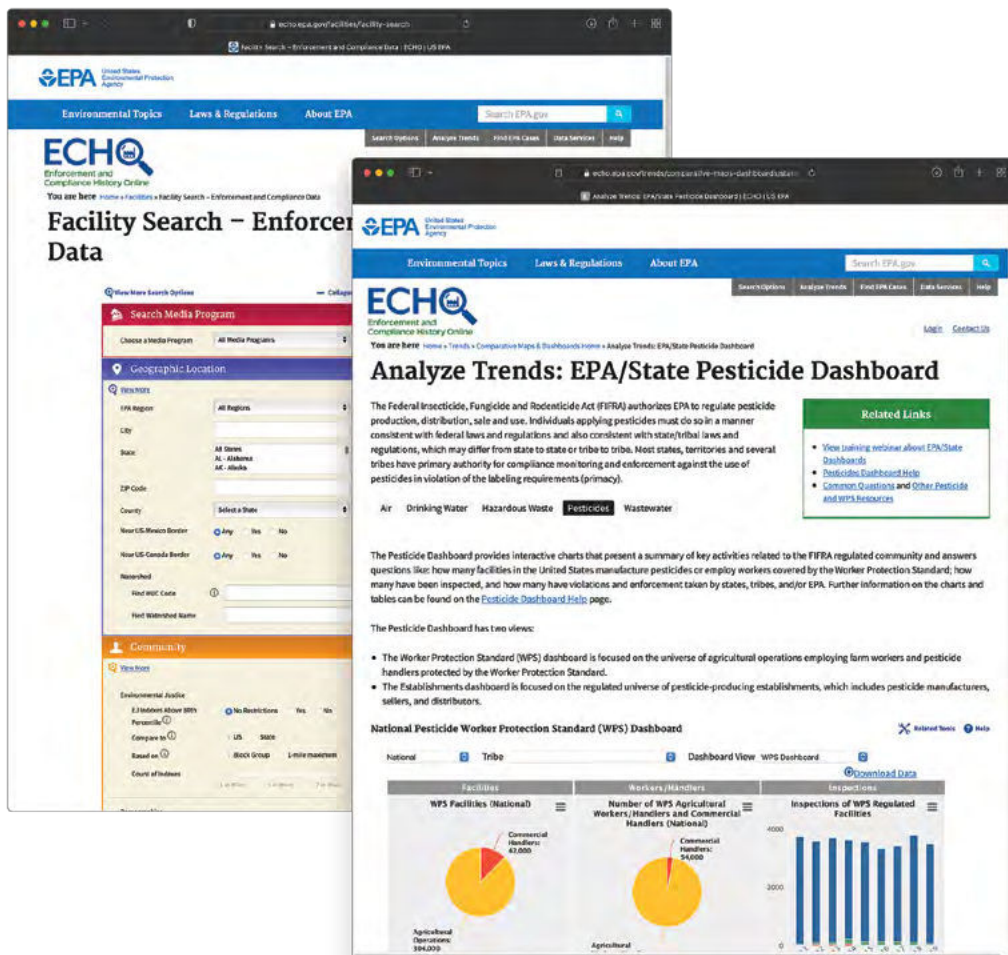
echo.epa.gov/facilities/facility-search

Facility Search – Enforcement and Compliance Data | ECHO | US EPA

EPA United States Environmental Protection Agency

Environmental Topics Laws & Regulations About EPA

Search EPA.gov

Search Options Analyze Trends Find EPA Cases Data Services Help

ECHO Enforcement and Compliance History Online

You are here Home » Facilities » Facility Search – Enforcement and Compliance Data

Facility Search – Enforcement and Compliance Data

View More Search Options

Collapse

Search Media Program

Choose a Media Program All Media Programs

Geographic Location

View More

EPA Region All Regions

City

State All States AL - Alabama AK - Alaska

ZIP Code

County Select a State

Near US-Mexico Border Any Yes No

Near US-Canada Border Any Yes No

Watershed

Find HUC Code

Find Watershed Name

Community

View More

Environmental Justice

EJ Indexes Above 80th Percentile No Restrictions Yes No

Compare to US State

Based on Block Group 1-mile maximum

Count of Indexes

echo.epa.gov/trends/comparative-maps-dashboards/state

Analyze Trends: EPA/State Pesticide Dashboard | ECHO | US EPA

EPA United States Environmental Protection Agency

Environmental Topics Laws & Regulations About EPA

Search EPA.gov

Search Options Analyze Trends Find EPA Cases Data Services Help

ECHO Enforcement and Compliance History Online

Login Contact Us

You are here Home » Trends » Comparative Maps & Dashboards Home » Analyze Trends: EPA/State Pesticide Dashboard

Analyze Trends: EPA/State Pesticide Dashboard

The Federal Insecticide, Fungicide and Rodenticide Act (FIFRA) authorizes EPA to regulate pesticide production, distribution, sale and use. Individuals applying pesticides must do so in a manner consistent with federal laws and regulations and also consistent with state/tribal laws and regulations, which may differ from state to state or tribe to tribe. Most states, territories and several tribes have primary authority for compliance monitoring and enforcement against the use of pesticides in violation of the labeling requirements (primacy).

Related Links

- View training webinar about EPA/State Dashboards
- Pesticides Dashboard Help
- Common Questions and Other Pesticide and WPS Resources

Air Drinking Water Hazardous Waste Pesticides Wastewater

The Pesticide Dashboard provides interactive charts that present a summary of key activities related to the FIFRA regulated community and answers questions like: how many facilities in the United States manufacture pesticides or employ workers covered by the Worker Protection Standard; how many have been inspected, and how many have violations and enforcement taken by states, tribes, and/or EPA. Further information on the charts and tables can be found on the Pesticide Dashboard Help page.

The Pesticide Dashboard has two views:

- The Worker Protection Standard (WPS) dashboard is focused on the universe of agricultural operations employing farm workers and pesticide handlers protected by the Worker Protection Standard.
- The Establishments dashboard is focused on the regulated universe of pesticide-producing establishments, which includes pesticide manufacturers, sellers, and distributors.

National Pesticide Worker Protection Standard (WPS) Dashboard

Related Tools Help

National Tribe Dashboard View WPS Dashboard

Download Data

Facilities Workers/Handlers Inspections

WPS Facilities (National)

Commercial Handlers: 42,000

Agricultural Operations: 394,000

Number of WPS Agricultural Workers/Handlers and Commercial Handlers (National)

Commercial Handlers: 54,000

Agricultural

Inspections of WPS Regulated Facilities

4000

3000

0